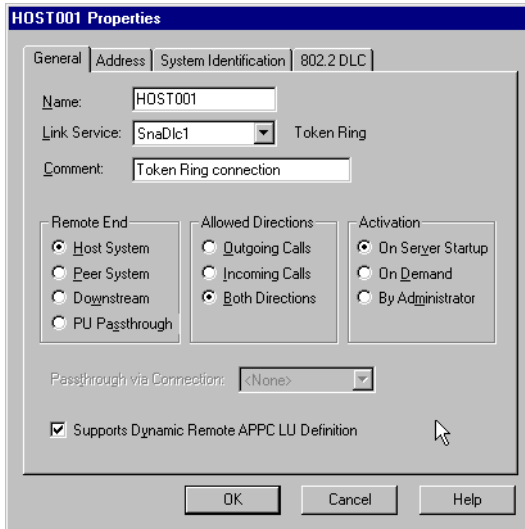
HOST001 Properties

General | Address | System Identification | 802.2 DLC

Name: HOST001

Link Service: SnaDlc1 Token Ring

Comment: Token Ring connection

Remote End
Host System
Peer System
Downstream
PU Passthrough

Allowed Directions
Outgoing Calls
Incoming Calls
Both Directions

Activation
On Server Startup
On Demand
By Administrator

Passthrough via Connection: <None>

Supports Dynamic Remote APPC LU Definition

OK | Cancel | Help